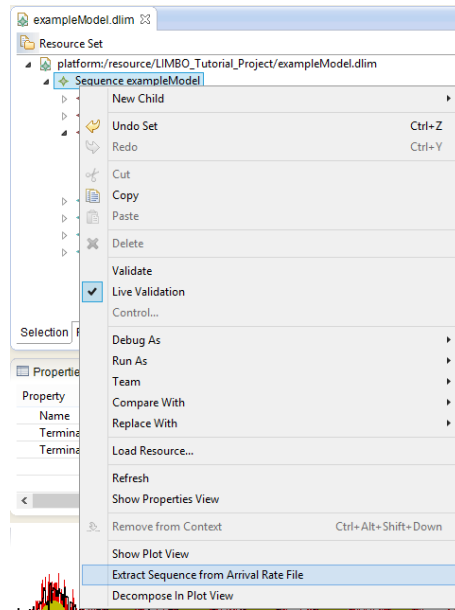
exampleModel.dlim

Resource Set

platform:/resource/LIMBO_Tutorial_Project/exampleModel.dlim

Sequence exampleModel

New Child

Undo Set Ctrl+Z

Redo Ctrl+Y

Cut

Copy

Paste

Delete

Validate

Live Validation

Control...

Debug As

Run As

Team

Compare With

Replace With

Load Resource...

Refresh

Show Properties View

Remove from Context Ctrl+Alt+Shift+Down

Show Plot View

Extract Sequence from Arrival Rate File

Decompose In Plot View

Selection

Propertie

Property

Name

Termina

Termina